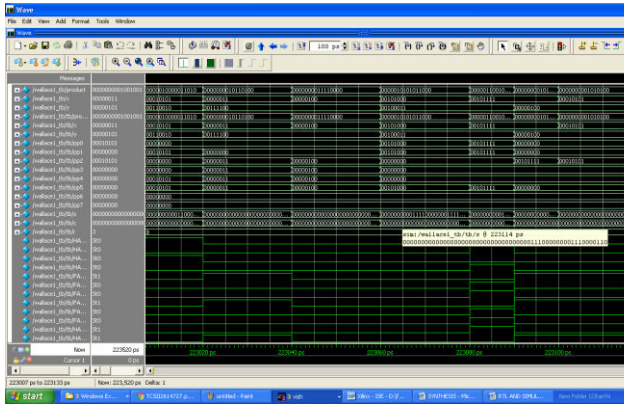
Wave
File Edit View Add Format Tools Window
Wave
100 ps
Messages
/wallace1_tb/product 0000000010001001
/wallace1_tb/x 00000011
/wallace1_tb/y 00000101
/wallace1_tb/pro... 0000000010001001
/wallace1_tb/t/x 00000011
/wallace1_tb/t/y 00000101
/wallace1_tb/t/pp0 00010101
/wallace1_tb/t/pp1 00000000
/wallace1_tb/t/pp2 00010101
/wallace1_tb/t/pp3 00000000
/wallace1_tb/t/pp4 00000000
/wallace1_tb/t/pp5 00000000
/wallace1_tb/t/pp6 00000000
/wallace1_tb/t/pp7 00000000
/wallace1_tb/t/s 0000000000000000
/wallace1_tb/t/c 0000000000000000
/wallace1_tb/t/i 2
/wallace1_tb/t/HA... St0
/wallace1_tb/t/HA... St0
/wallace1_tb/t/HA... St0
/wallace1_tb/t/HA... St0
/wallace1_tb/t/FA... St1
/wallace1_tb/t/FA... St0
/wallace1_tb/t/FA... St0
/wallace1_tb/t/FA... St0
/wallace1_tb/t/FA... St0
/wallace1_tb/t/FA... St1
/wallace1_tb/t/HA... St1
Now 223520 ps
Cursor 1 0 ps
sim:/wallace1_tb/t/s @ 223114 ps
000000000000000000000000001110000001110000110
223820 ps 223840 ps 223860 ps 223880 ps 223900 ps
223007 ps to 223133 ps Now: 223,520 ps Delta: 1
start